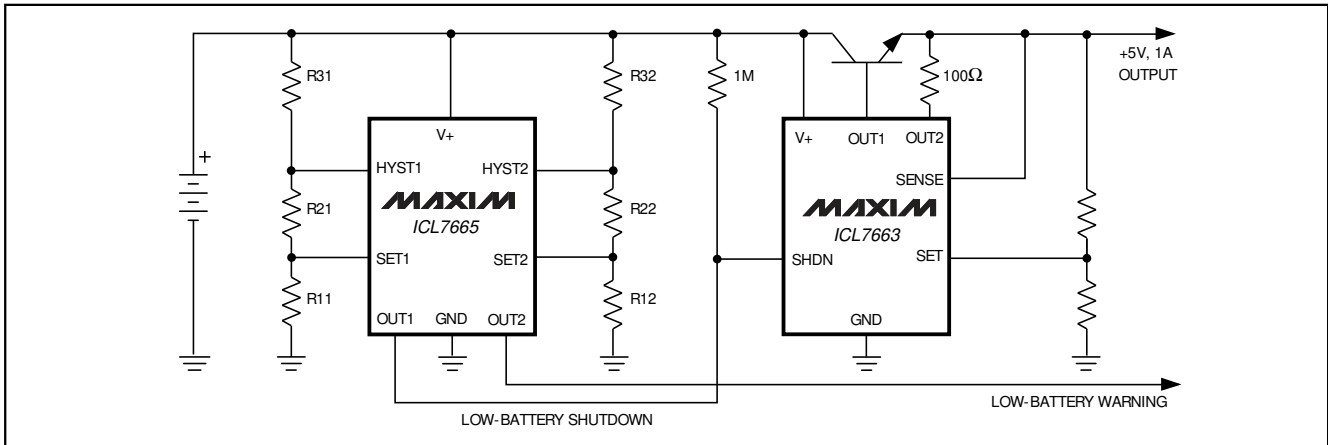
+5V, 1A
OUTPUT

+

R31

R21

R11

V+

HYST1

SET1

OUT1

GND

OUT2

HYST2

SET2

MAXIM

ICL7665

R32

R22

R12

1M

V+

OUT1

OUT2

SENSE

SHDN

SET

GND

MAXIM

ICL7663

100Ω

LOW-BATTERY SHUTDOWN

LOW-BATTERY WARNING